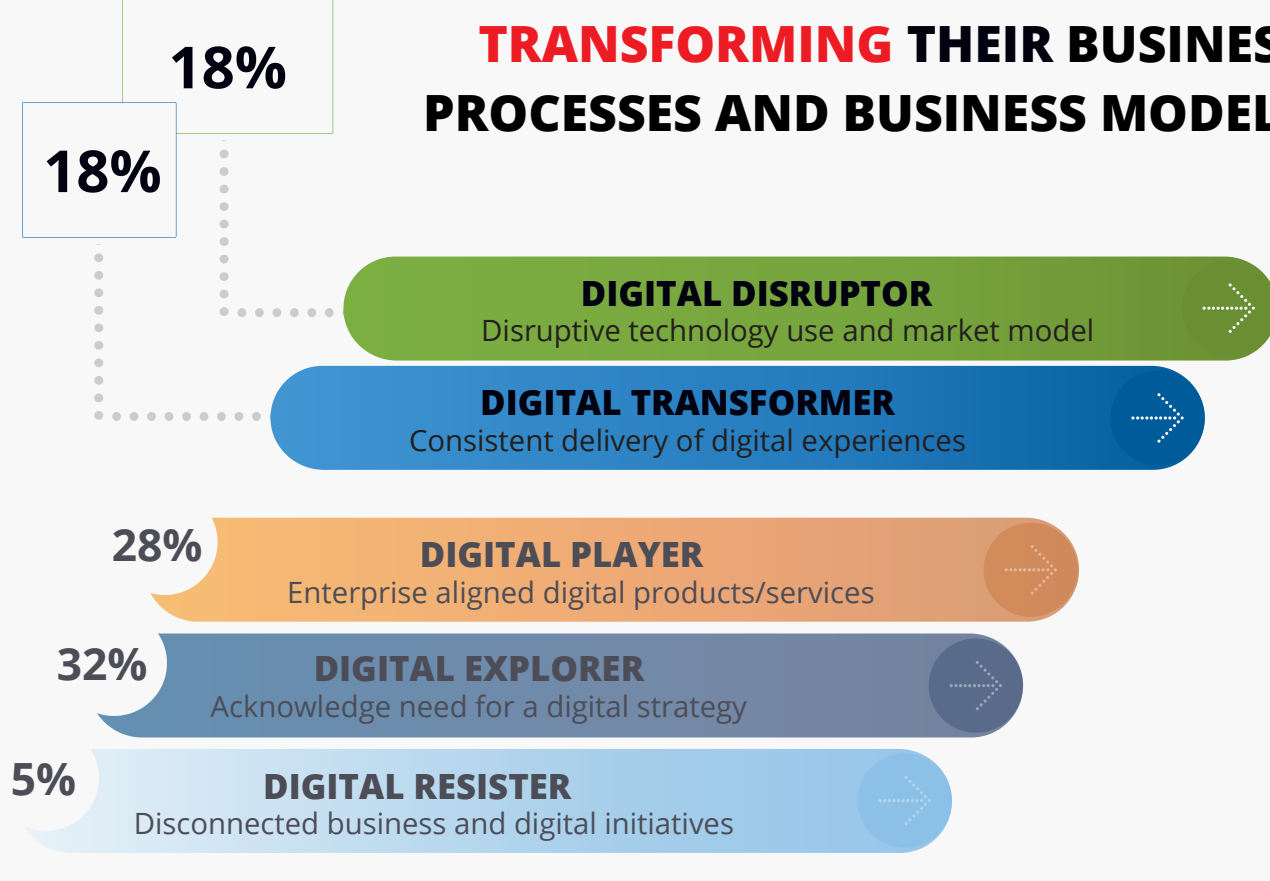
18%

18%

TRANSFORMING THEIR BUSINES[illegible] PROCESSES AND BUSINESS MODEL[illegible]

DIGITAL DISRUPTOR
Disruptive technology use and market model

DIGITAL TRANSFORMER
Consistent delivery of digital experiences

28%
DIGITAL PLAYER
Enterprise aligned digital products/services

32%
DIGITAL EXPLORER
Acknowledge need for a digital strategy

5%
DIGITAL RESISTER
Disconnected business and digital initiatives